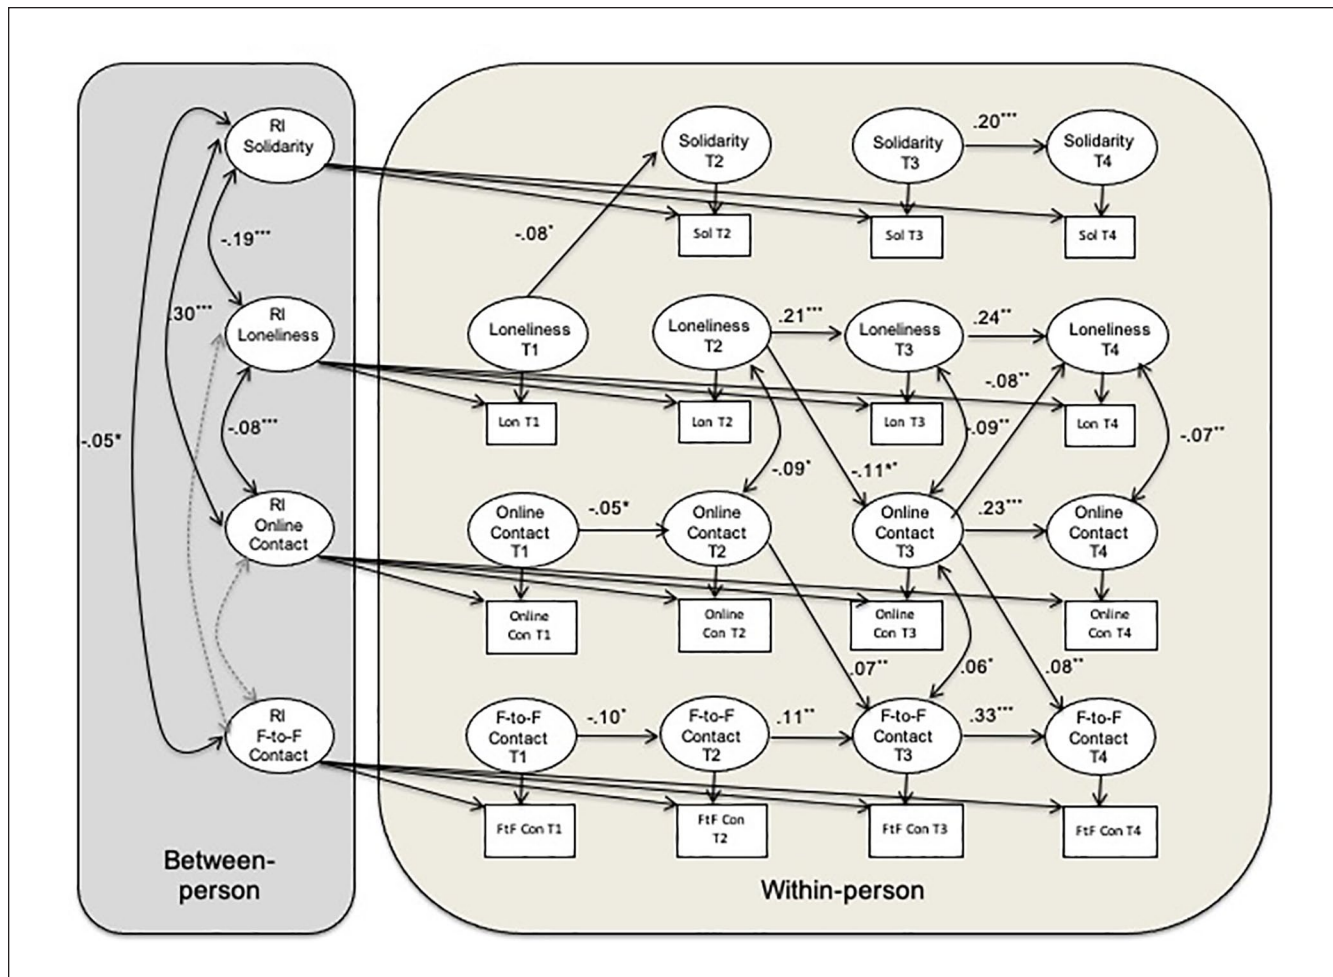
RI Solidarity

-.19***

.30***

RI Loneliness

-.05*

-.08***

RI Online Contact

RI F-to-F Contact

Between-person

Solidarity T2

Solidarity T3

.20***

Solidarity T4

-.08*

Sol T2

Sol T3

Sol T4

Loneliness T1

Loneliness T2

.21***

Loneliness T3

.24**

Loneliness T4

-.08**

Lon T1

Lon T2

Lon T3

.09**

Lon T4

-.07**

-.09*

-.11**

Online Contact T1

-.05*

Online Contact T2

Online Contact T3

.23***

Online Contact T4

Online Con T1

Online Con T2

Online Con T3

Online Con T4

.07**

.06*

.08**

F-to-F Contact T1

-.10*

F-to-F Contact T2

.11**

F-to-F Contact T3

.33***

F-to-F Contact T4

FtF Con T1

FtF Con T2

FtF Con T3

FtF Con T4

Within-person